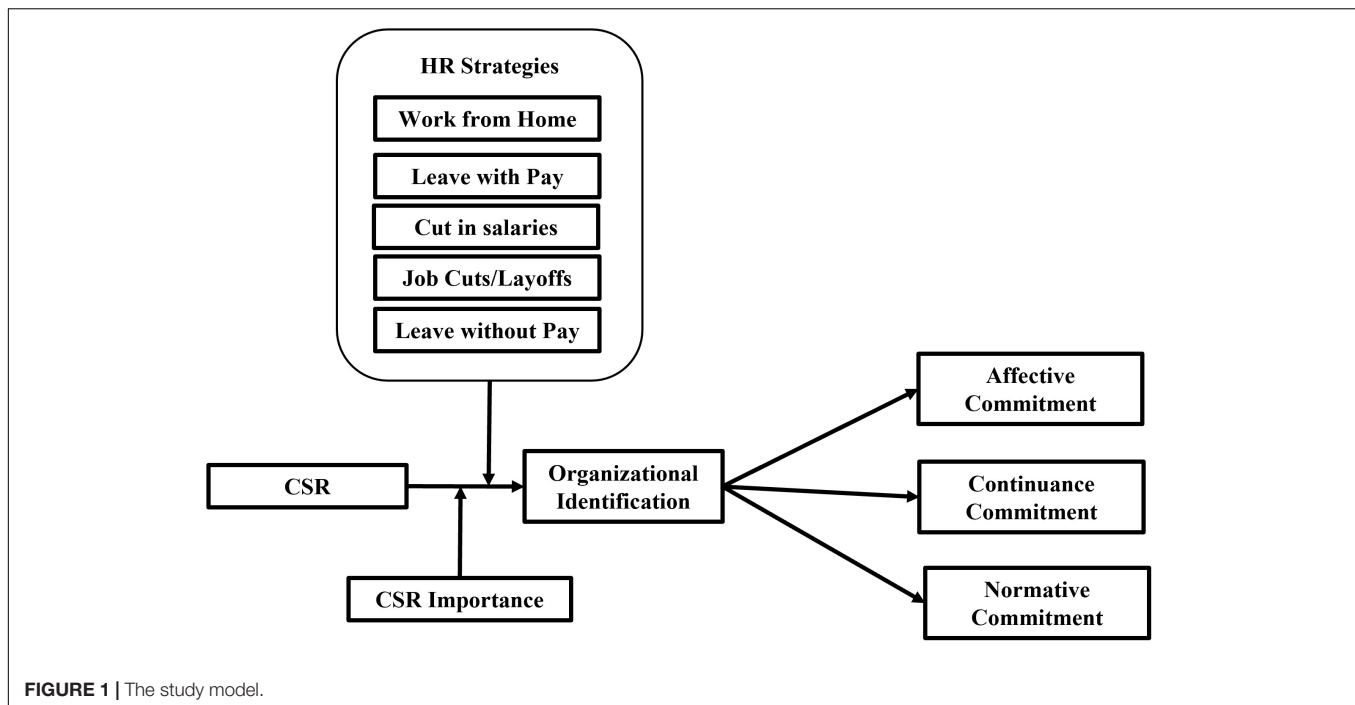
HR Strategies

Work from Home

Leave with Pay

Cut in salaries

Job Cuts/Layoffs

Leave without Pay

CSR

Organizational Identification

CSR Importance

Affective Commitment

Continuance Commitment

Normative Commitment

FIGURE 1 | The study model.